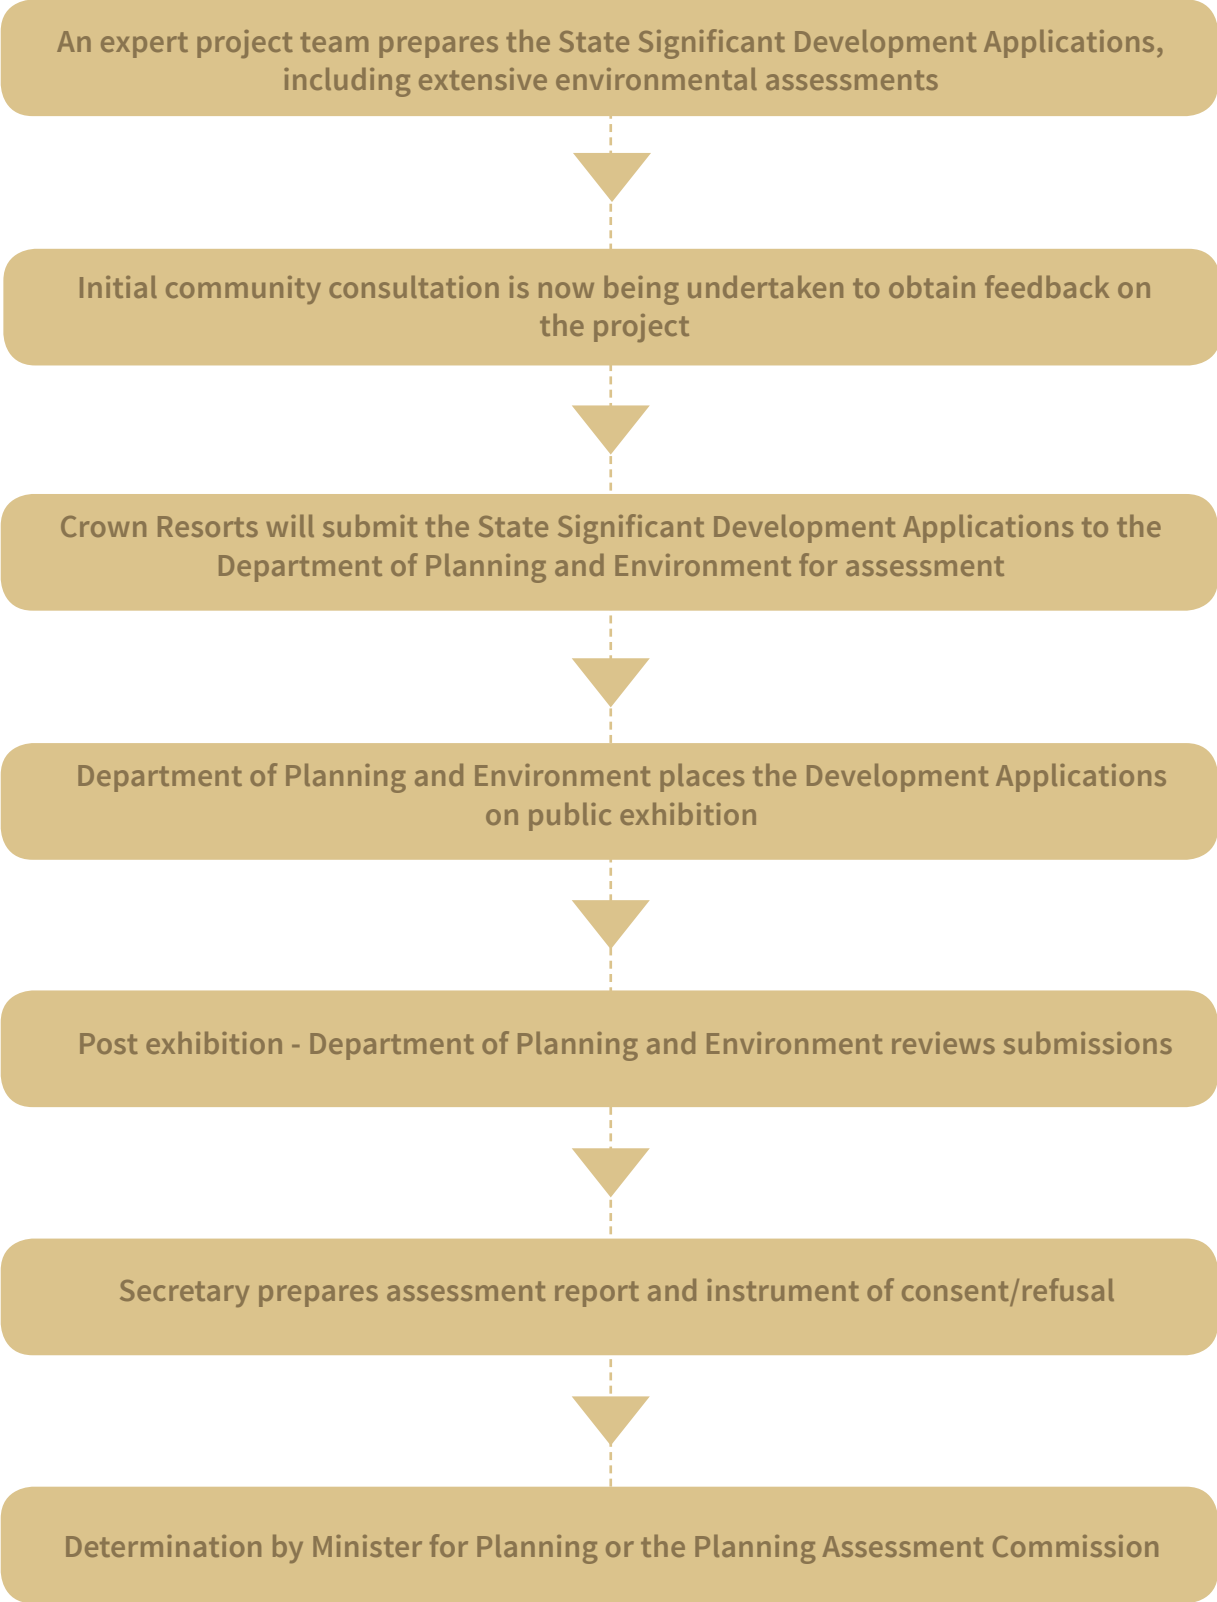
An expert project team prepares the State Significant Development Applications, including extensive environmental assessments

Initial community consultation is now being undertaken to obtain feedback on the project

Crown Resorts will submit the State Significant Development Applications to the Department of Planning and Environment for assessment

Department of Planning and Environment places the Development Applications on public exhibition

Post exhibition - Department of Planning and Environment reviews submissions

Secretary prepares assessment report and instrument of consent/refusal

Determination by Minister for Planning or the Planning Assessment Commission